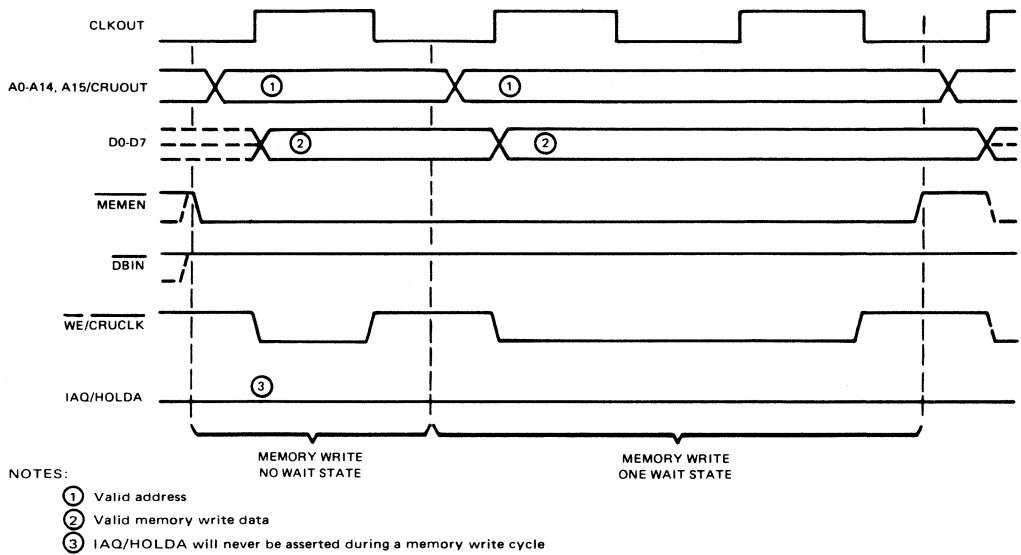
CLKOUT

A0-A14, A15/CRUOUT

1

1

D0-D7

2

2

$\overline{MEMEN}$

$\overline{DBIN}$

$\overline{WE}/\overline{CRUCLK}$

IAQ/HOLDA

3

MEMORY WRITE
NO WAIT STATE

MEMORY WRITE
ONE WAIT STATE

NOTES:

1 Valid address

2 Valid memory write data

3 IAQ/HOLDA will never be asserted during a memory write cycle